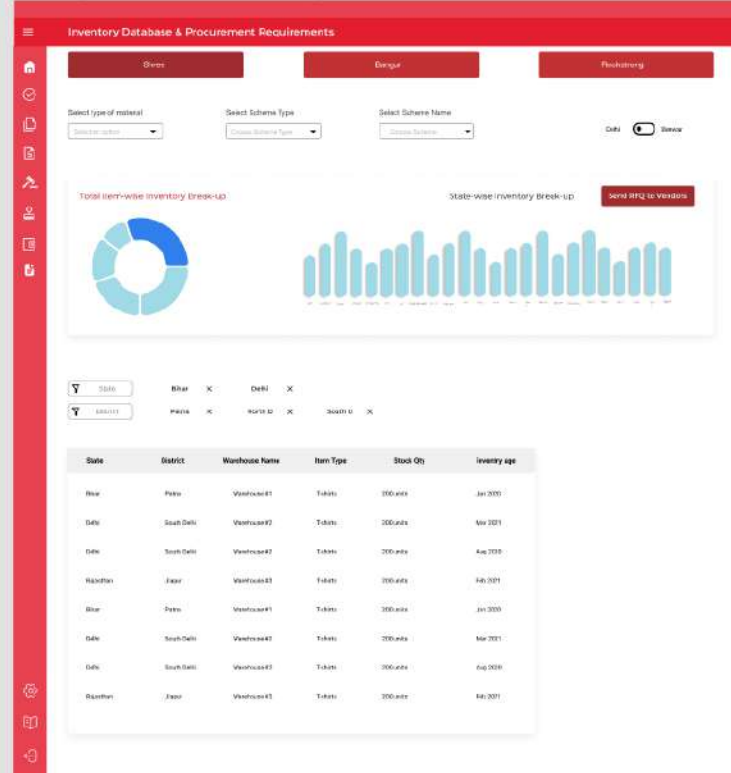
Inventory Database & Procurement Requirements

Given

Dangur

Reshotrong

Select type of material
Select option

Select Scheme Type
Choose Scheme Type

Select Scheme Name
Choose Scheme

Delhi Samvar

Total Item-wise Inventory Break-up

State-wise Inventory Break-up

Send RFQ to Vendors

State
Bihar ×
Delhi ×

District
Patna ×
North D ×
South D ×

| State | District | Warehouse Name | Item Type | Stock Qty | Inventry age |
|---|---|---|---|---|---|
| Bihar | Patna | Warehouse#1 | T-shirts | 200 units | Jan 2020 |
| Delhi | South Delhi | Warehouse#2 | T-shirts | 200 units | Mar 2021 |
| Delhi | South Delhi | Warehouse#2 | T-shirts | 200 units | Aug 2020 |
| Rajasthan | Jaipur | Warehouse#3 | T-shirts | 200 units | Feb 2021 |
| Bihar | Patna | Warehouse#1 | T-shirts | 200 units | Jan 2020 |
| Delhi | South Delhi | Warehouse#2 | T-shirts | 200 units | Mar 2021 |
| Delhi | South Delhi | Warehouse#2 | T-shirts | 200 units | Aug 2020 |
| Rajasthan | Jaipur | Warehouse#3 | T-shirts | 200 units | Feb 2021 |